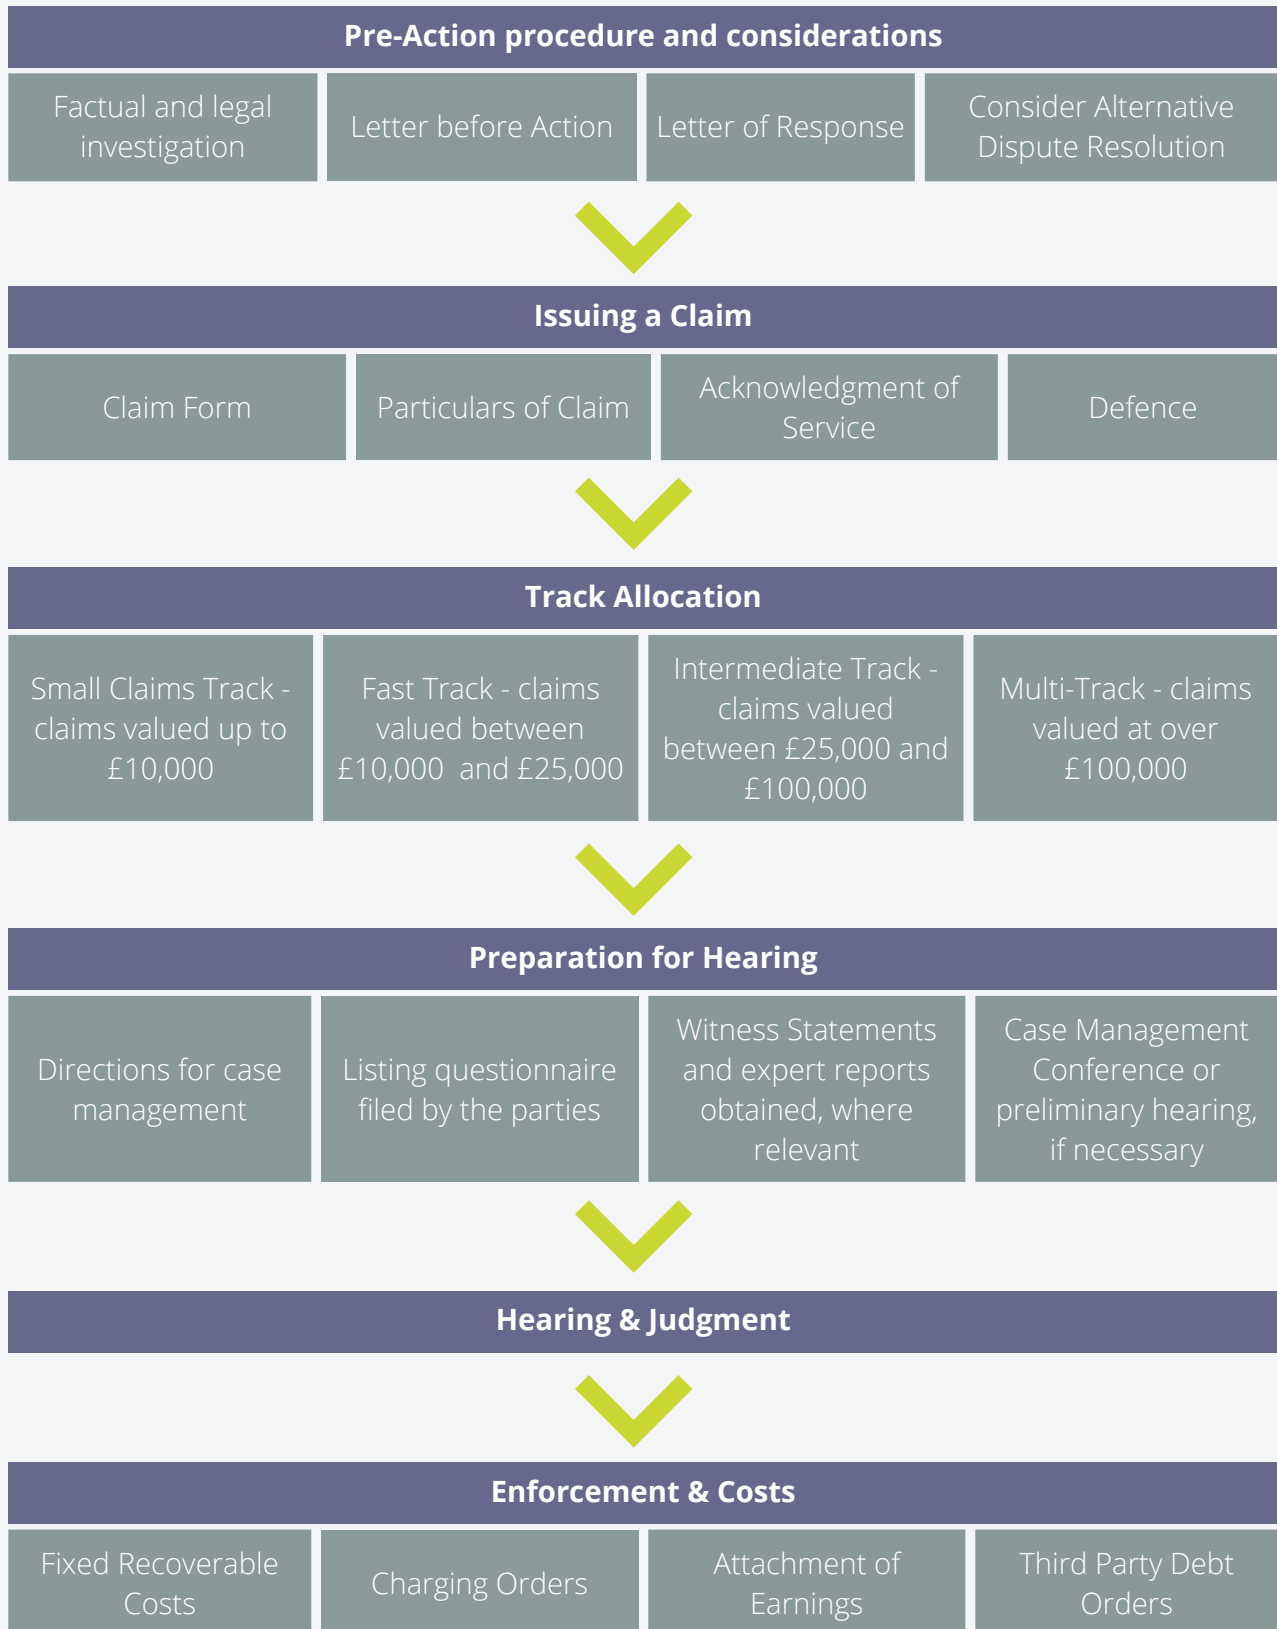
Pre-Action procedure and considerations

Factual and legal investigation

Letter before Action

Letter of Response

Consider Alternative Dispute Resolution

Issuing a Claim

Claim Form

Particulars of Claim

Acknowledgment of Service

Defence

Track Allocation

Small Claims Track - claims valued up to £10,000

Fast Track - claims valued between £10,000 and £25,000

Intermediate Track - claims valued between £25,000 and £100,000

Multi-Track - claims valued at over £100,000

Preparation for Hearing

Directions for case management

Listing questionnaire filed by the parties

Witness Statements and expert reports obtained, where relevant

Case Management Conference or preliminary hearing, if necessary

Hearing & Judgment

Enforcement & Costs

Fixed Recoverable Costs

Charging Orders

Attachment of Earnings

Third Party Debt Orders